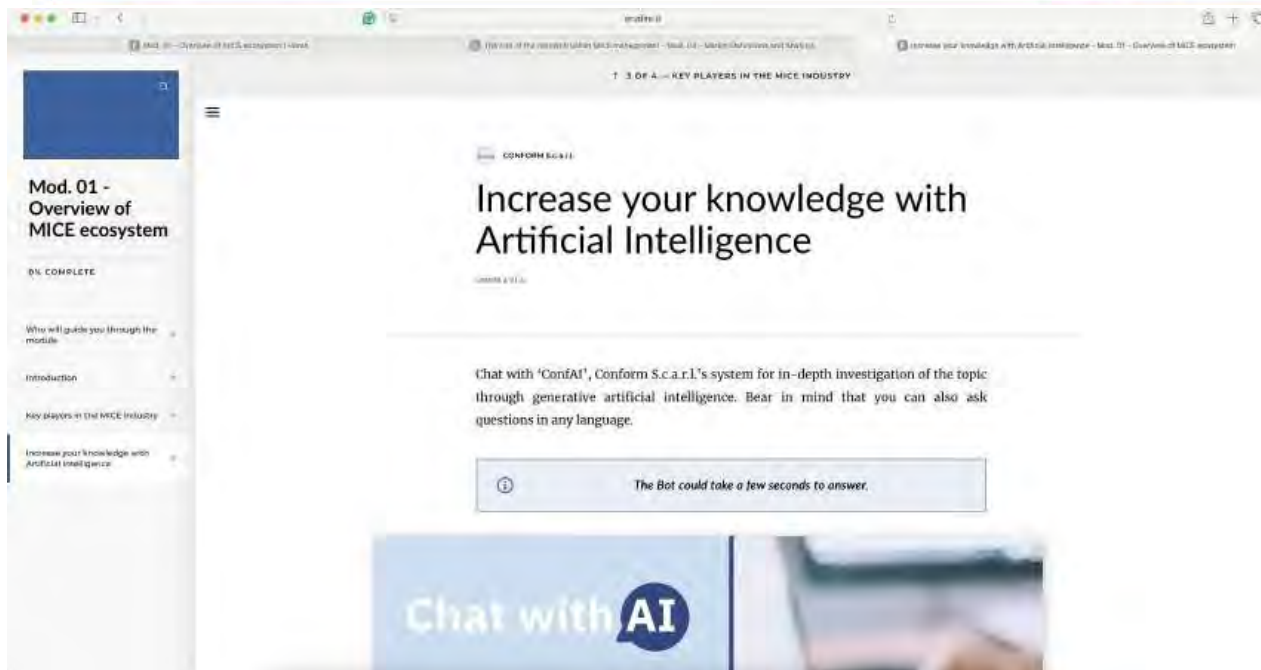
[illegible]

Mod. 01 - Overview of MICE ecosystem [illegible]

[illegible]

Increase your knowledge with Artificial Intelligence - Mod. 01 - Overview of MICE ecosystem

↑ 3 OF 4 — KEY PLAYERS IN THE MICE INDUSTRY

Mod. 01 - Overview of MICE ecosystem

0% COMPLETE

Who will guide you through the module

Introduction

Key players in the MICE industry

Increase your knowledge with Artificial Intelligence

CONFORM S.c.a.r.l.

Increase your knowledge with Artificial Intelligence

CONFORM S.C.A.R.L.

Chat with 'ConfAI', Conform S.c.a.r.l.'s system for in-depth investigation of the topic through generative artificial intelligence. Bear in mind that you can also ask questions in any language.

The Bot could take a few seconds to answer.

Chat with AI